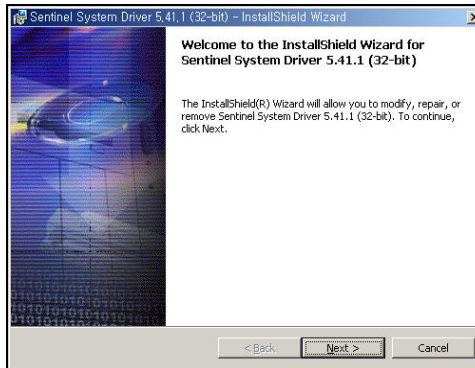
Sentinel System Driver 5.41.1 (32-bit) - InstallShield Wizard

Welcome to the InstallShield Wizard for Sentinel System Driver 5.41.1 (32-bit)

The InstallShield(R) Wizard will allow you to modify, repair, or remove Sentinel System Driver 5.41.1 (32-bit). To continue, click Next.

< Back
Next >
Cancel